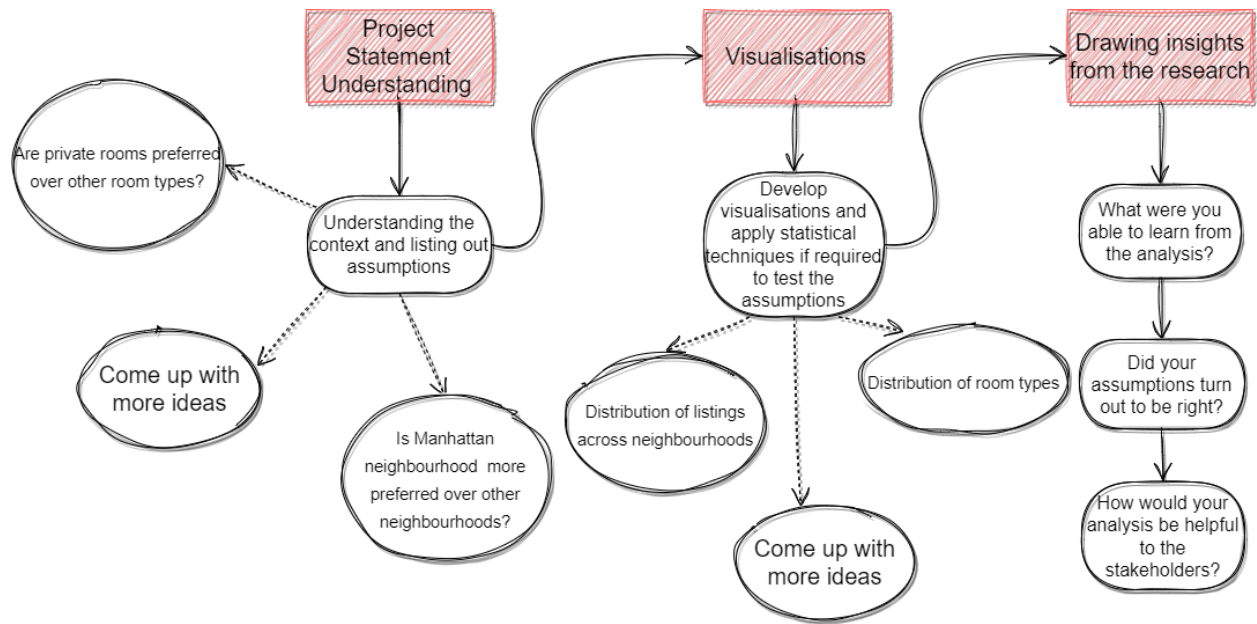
Project Statement Understanding

Understanding the context and listing out assumptions

Are private rooms preferred over other room types?

Come up with more ideas

Is Manhattan neighbourhood more preferred over other neighbourhoods?

Visualisations

Develop visualisations and apply statistical techniques if required to test the assumptions

Distribution of listings across neighbourhoods

Distribution of room types

Come up with more ideas

Drawing insights from the research

What were you able to learn from the analysis?

Did your assumptions turn out to be right?

How would your analysis be helpful to the stakeholders?